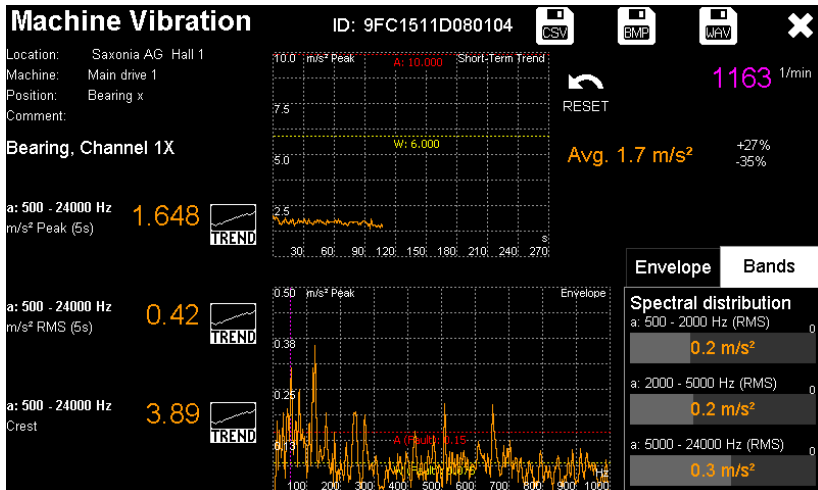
Machine Vibration

ID: 9FC1511D080104

CSV BMP WAV

Location: Saxonia AG Hall 1
Machine: Main drive 1
Position: Bearing x
Comment:

Bearing, Channel 1X

a: 500 - 24000 Hz
m/s² Peak (5s)
1.648
TREND

a: 500 - 24000 Hz
m/s² RMS (5s)
0.42
TREND

a: 500 - 24000 Hz
Crest
3.89
TREND

10.0 m/s² Peak A: 10.000 Short-Term Trend
7.5
W: 6.000
5.0
2.5
30 60 90 120 150 180 210 240 270 s

RESET

1163 1/min

Avg. 1.7 m/s²
+27%
-35%

Envelope Bands

0.50 m/s² Peak Envelope
0.38
0.25
0.13
A (Fault): 0.15
Hz
100 200 300 400 500 600 700 800 900 1000

Spectral distribution
a: 500 - 2000 Hz (RMS) 0
0.2 m/s²
a: 2000 - 5000 Hz (RMS) 0
0.2 m/s²
a: 5000 - 24000 Hz (RMS) 0
0.3 m/s²